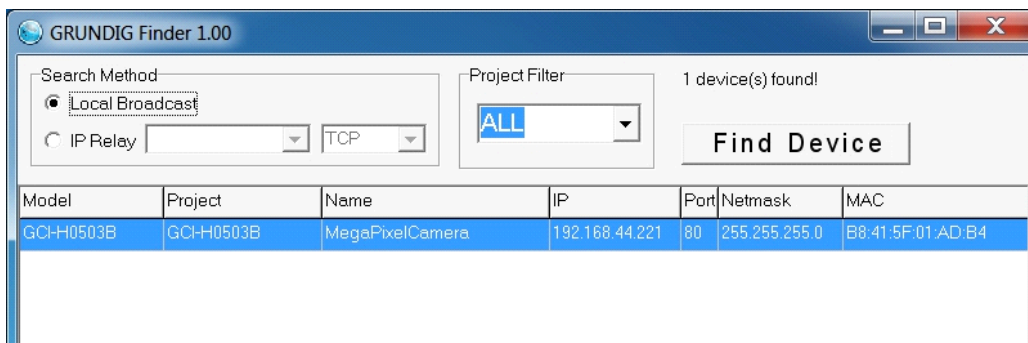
GRUNDIG Finder 1.00

Search Method
Local Broadcast
IP Relay
TCP

Project Filter
ALL

1 device(s) found!

Find Device

| Model | Project | Name | IP | Port | Netmask | MAC |
|---|---|---|---|---|---|---|
| GCI-H0503B | GCI-H0503B | MegaPixelCamera | 192.168.44.221 | 80 | 255.255.255.0 | B8:41:5F:01:AD:B4 |